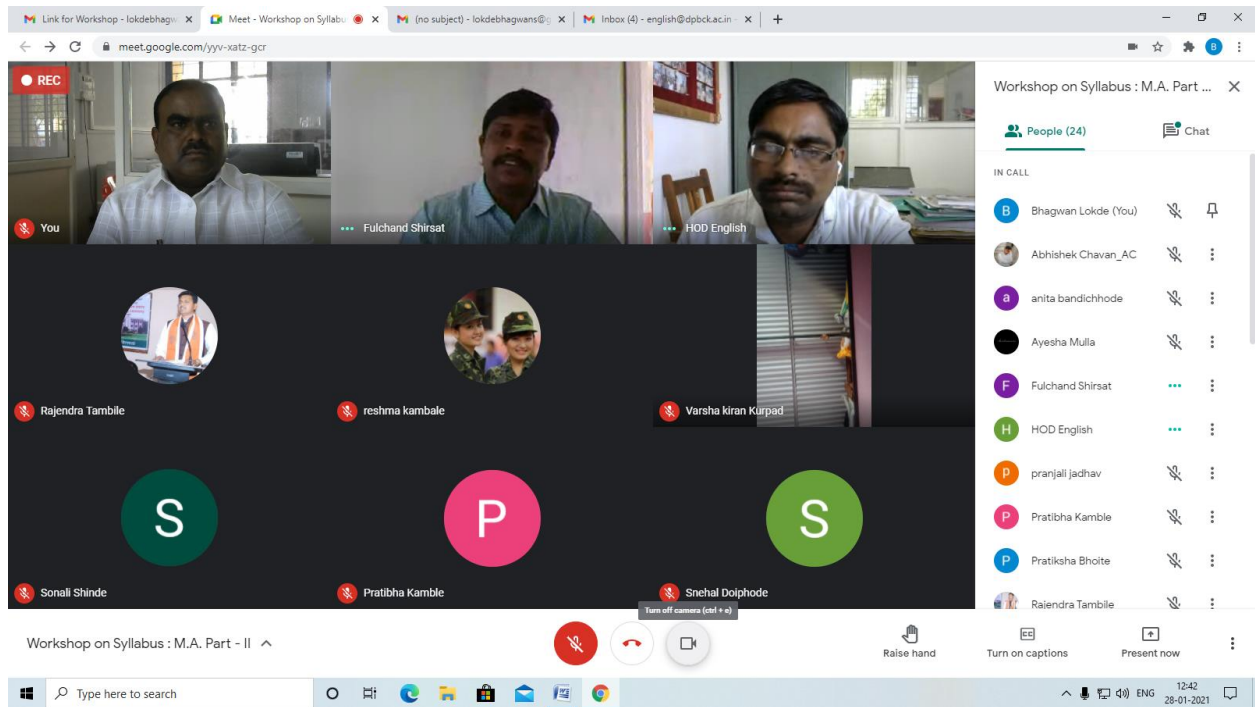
Link for Workshop - lokdebhagw
Meet - Workshop on Syllabu
(no subject) - lokdebhagwans@g
Inbox (4) - english@dpbck.ac.in

meet.google.com/yyv-xatz-gcr

REC

You
Fulchand Shirsat
HOD English
Rajendra Tambile
reshma kambale
Varsha kiran Kurpad
S
Sonali Shinde
P
Pratibha Kamble
S
Snehal Doiphode

Workshop on Syllabus : M.A. Part ...
People (24)
Chat
IN CALL
B Bhagwan Lokde (You)
Abhishek Chavan_AC
a anita bandichhode
Ayesha Mulla
F Fulchand Shirsat
H HOD English
p pranjali jadhav
P Pratibha Kamble
P Pratiksha Bhoite
Rajendra Tambile

Turn off camera (ctrl + e)

Workshop on Syllabus : M.A. Part - II
Raise hand
Turn on captions
Present now

Type here to search
ENG 12:42 28-01-2021